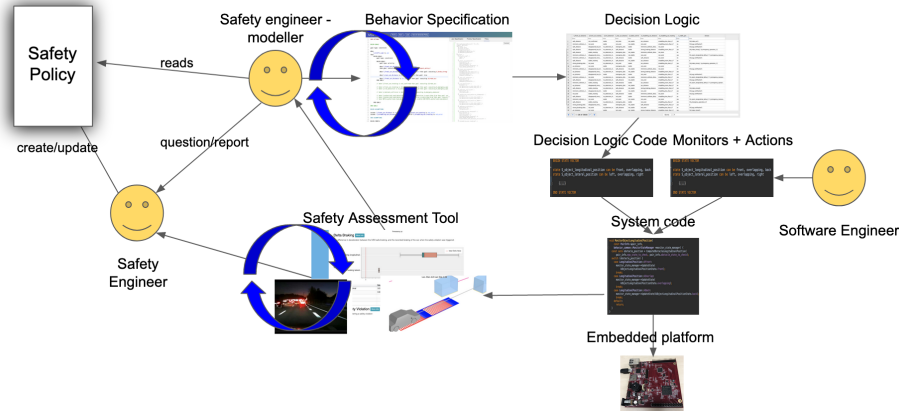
Safety Policy

reads

create/update

Safety engineer - modeller

Behavior Specification

Decision Logic

question/report

Decision Logic Code

Monitors + Actions

Safety Engineer

Safety Assessment Tool

System code

Software Engineer

Embedded platform